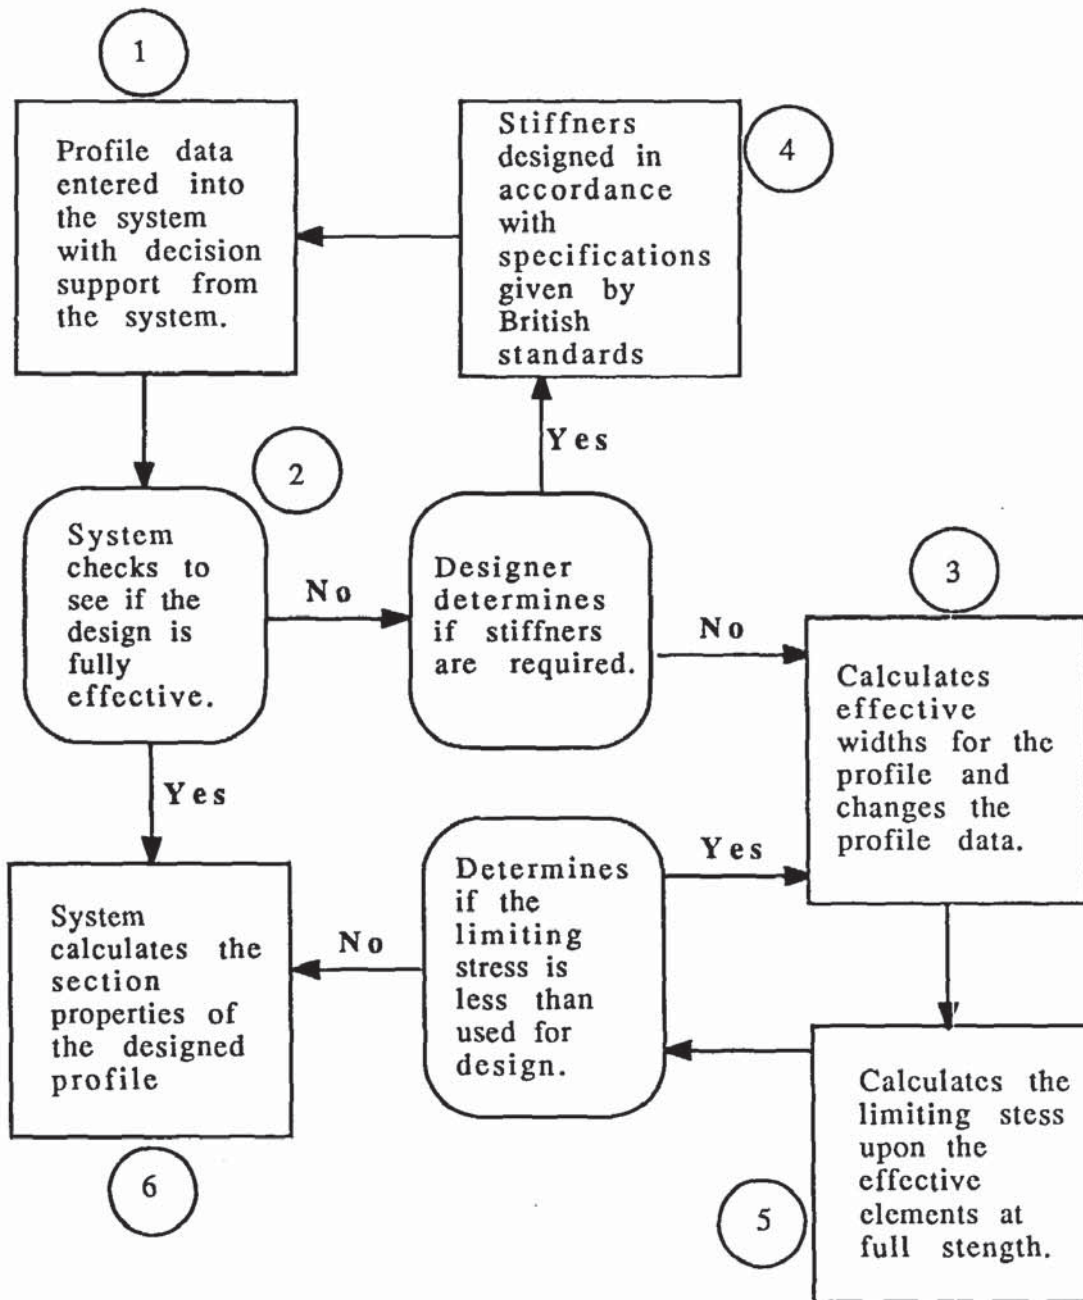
1

Profile data entered into the system with decision support from the system.

Stiffners designed in accordance with specifications given by British standards

4

Yes

2

System checks to see if the design is fully effective.

No

Designer determines if stiffners are required.

No

3

Calculates effective widths for the profile and changes the profile data.

Yes

Yes

System calculates the section properties of the designed profile

No

Determines if the limiting stress is less than used for design.

Calculates the limiting stess upon the effective elements at full stength.

6

5